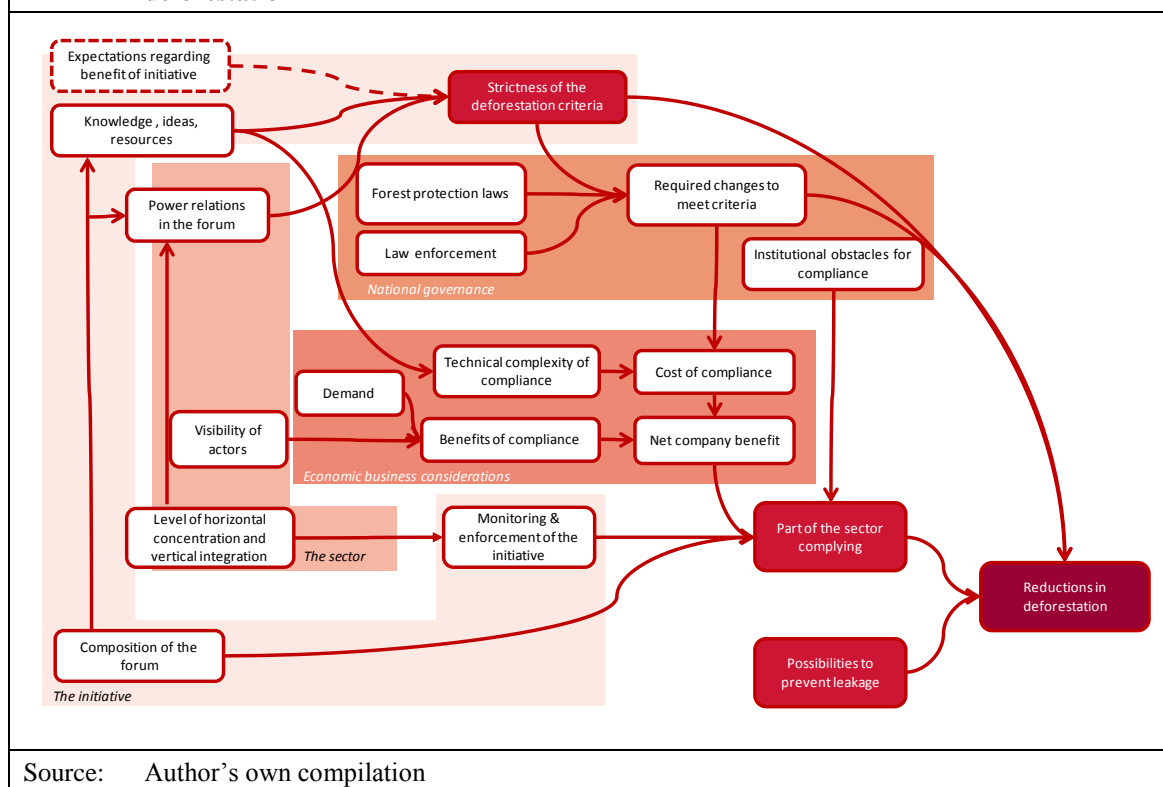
deforestation

Expectations regarding benefit of initiative

Strictness of the deforestation criteria

Knowledge , ideas, resources

Power relations in the forum

Forest protection laws

Required changes to meet criteria

Law enforcement

Institutional obstacles for compliance

National governance

Demand

Technical complexity of compliance

Cost of compliance

Visibility of actors

Benefits of compliance

Net company benefit

Economic business considerations

Level of horizontal concentration and vertical integration

The sector

Monitoring & enforcement of the initiative

Part of the sector complying

Reductions in deforestation

Composition of the forum

Possibilities to prevent leakage

The initiative

Source: Author's own compilation